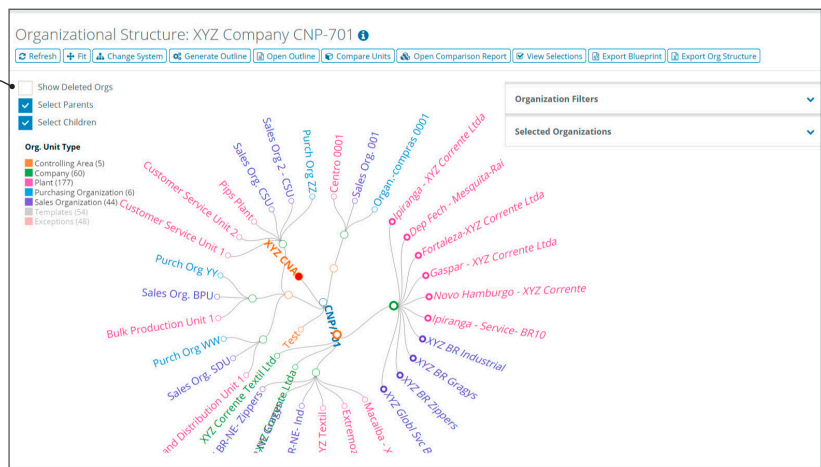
Organizational Structure: XYZ Company CNP-701

Refresh | Fit | Change System | Generate Outline | Open Outline | Compare Units | Open Comparison Report | View Selections | Export Blueprint | Export Org Structure

Show Deleted Orgs
Select Parents
Select Children

Org. Unit Type
Controlling Area (5)
Company (60)
Plant (177)
Purchasing Organization (6)
Sales Organization (44)
Templates (54)
Exceptions (48)

Organization Filters
Selected Organizations

Customer Service Unit 2
Customer Service Unit 1
Pips Plant
Sales Org. CSU
Sales Org 2 - CSU
Purch Org ZZ
Centro 0001
Sales Org. 001
Organ.-compras 0001
XYZ CNA
Purch Org YY
Sales Org. BPU
Bulk Production Unit 1
Purch Org WW
Sales Org. SDU
Test
CNP701
and Distribution Unit 1
XYZ Corrente Textil Ltd
BR-NE- Zippers
XYZ Gragyste Ltda
R-NE- Ind
YZ Textil
Extremoz
Macaiba - X
Ipiranga - XYZ Corrente Ltda
Dep Fech - Mesquita-Rai
Fortaleza-XYZ Corrente Ltda
Gaspar - XYZ Corrente Ltda
Novo Hamburgo - XYZ Corrente
Ipiranga - Service- BR10
XYZ BR Industrial
XYZ BR Gragys
XYZ BR Zippers
XYZ Globl Svc B